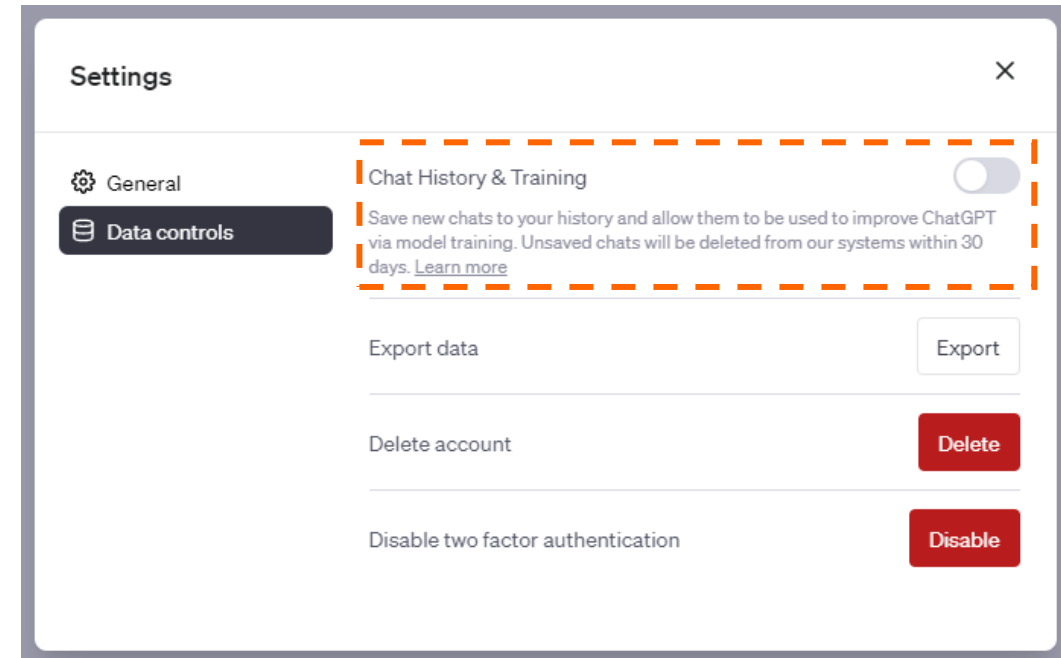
Settings

×

General

Data controls

Chat History & Training

Save new chats to your history and allow them to be used to improve ChatGPT via model training. Unsaved chats will be deleted from our systems within 30 days. Learn more

Export data

Export

Delete account

Delete

Disable two factor authentication

Disable